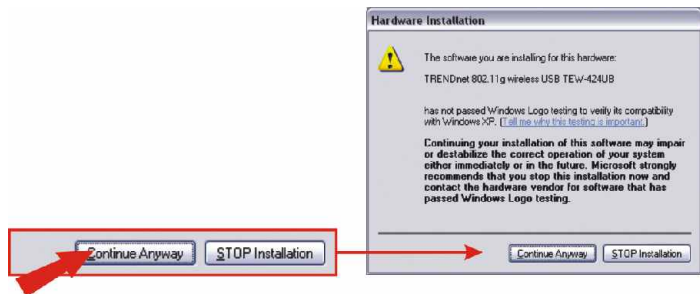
Hardware Installation

The software you are installing for this hardware:

TRENDnet 802.11g wireless USB TEW-424UB

has not passed Windows Logo testing to verify its compatibility with Windows XP. (Tell me why this testing is important.)

Continuing your installation of this software may impair or destabilize the correct operation of your system either immediately or in the future. Microsoft strongly recommends that you stop this installation now and contact the hardware vendor for software that has passed Windows Logo testing.

Continue Anyway
STOP Installation

Continue Anyway
STOP Installation